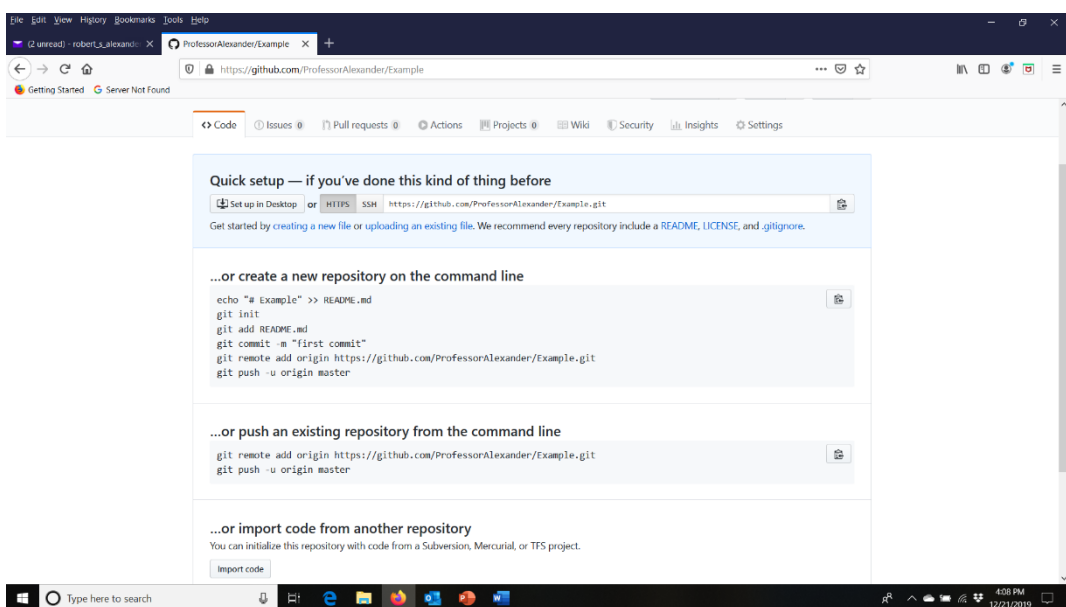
File Edit View History Bookmarks Tools Help

(2 unread) - robert_s_alexande ×
ProfessorAlexander/Example ×
+

https://github.com/ProfessorAlexander/Example

Getting Started
Server Not Found

<> Code
Issues 0
Pull requests 0
Actions
Projects 0
Wiki
Security
Insights
Settings

Quick setup — if you've done this kind of thing before

Set up in Desktop or HTTPS SSH https://github.com/ProfessorAlexander/Example.git

Get started by creating a new file or uploading an existing file. We recommend every repository include a README, LICENSE, and .gitignore.

...or create a new repository on the command line

echo "# Example" >> README.md
git init
git add README.md
git commit -m "first commit"
git remote add origin https://github.com/ProfessorAlexander/Example.git
git push -u origin master

...or push an existing repository from the command line

git remote add origin https://github.com/ProfessorAlexander/Example.git
git push -u origin master

...or import code from another repository

You can initialize this repository with code from a Subversion, Mercurial, or TFS project.

Import code

Type here to search

4:08 PM
12/21/2019